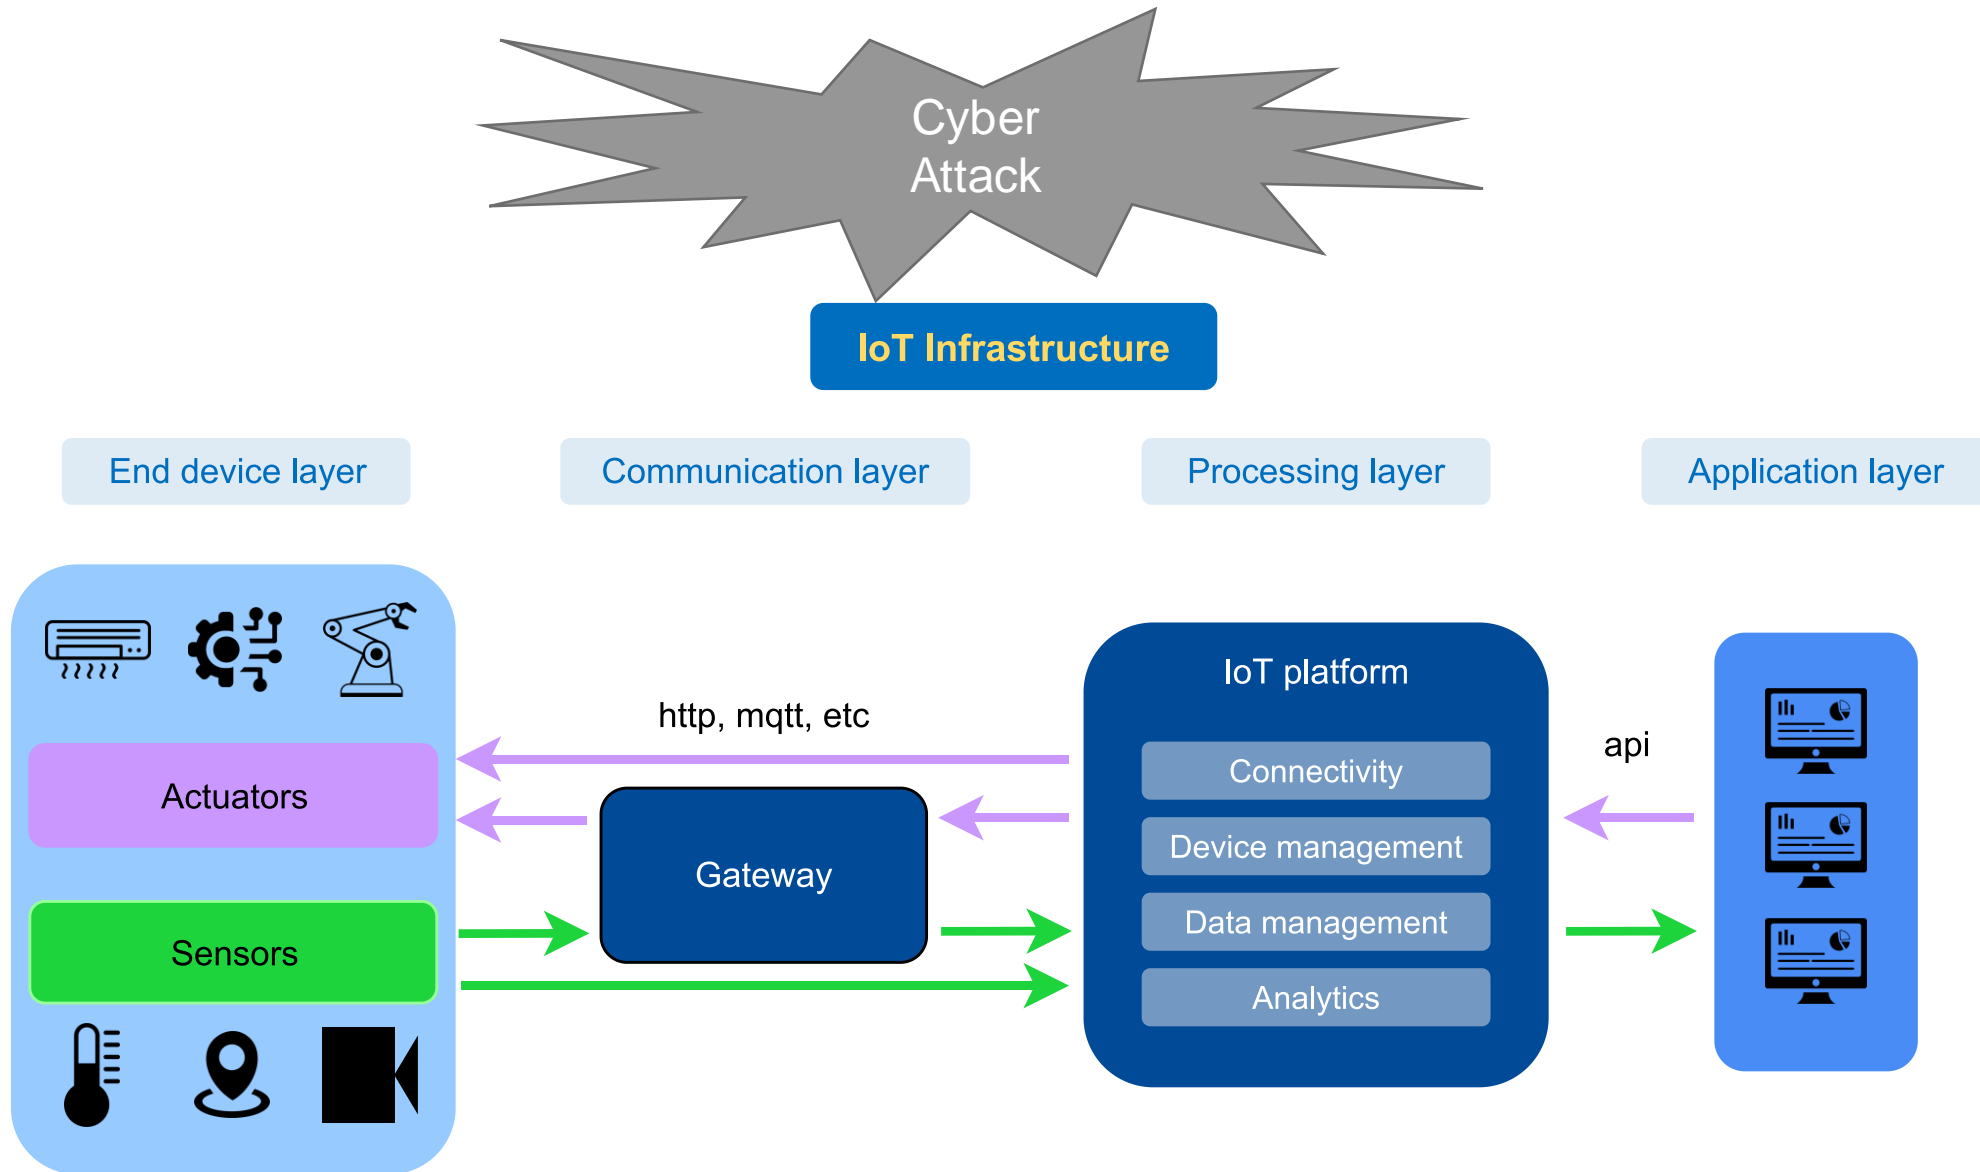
Cyber Attack

IoT Infrastructure

End device layer

Communication layer

Processing layer

Application layer

http, mqtt, etc

IoT platform

Connectivity

Device management

Data management

Analytics

api

Actuators

Gateway

Sensors